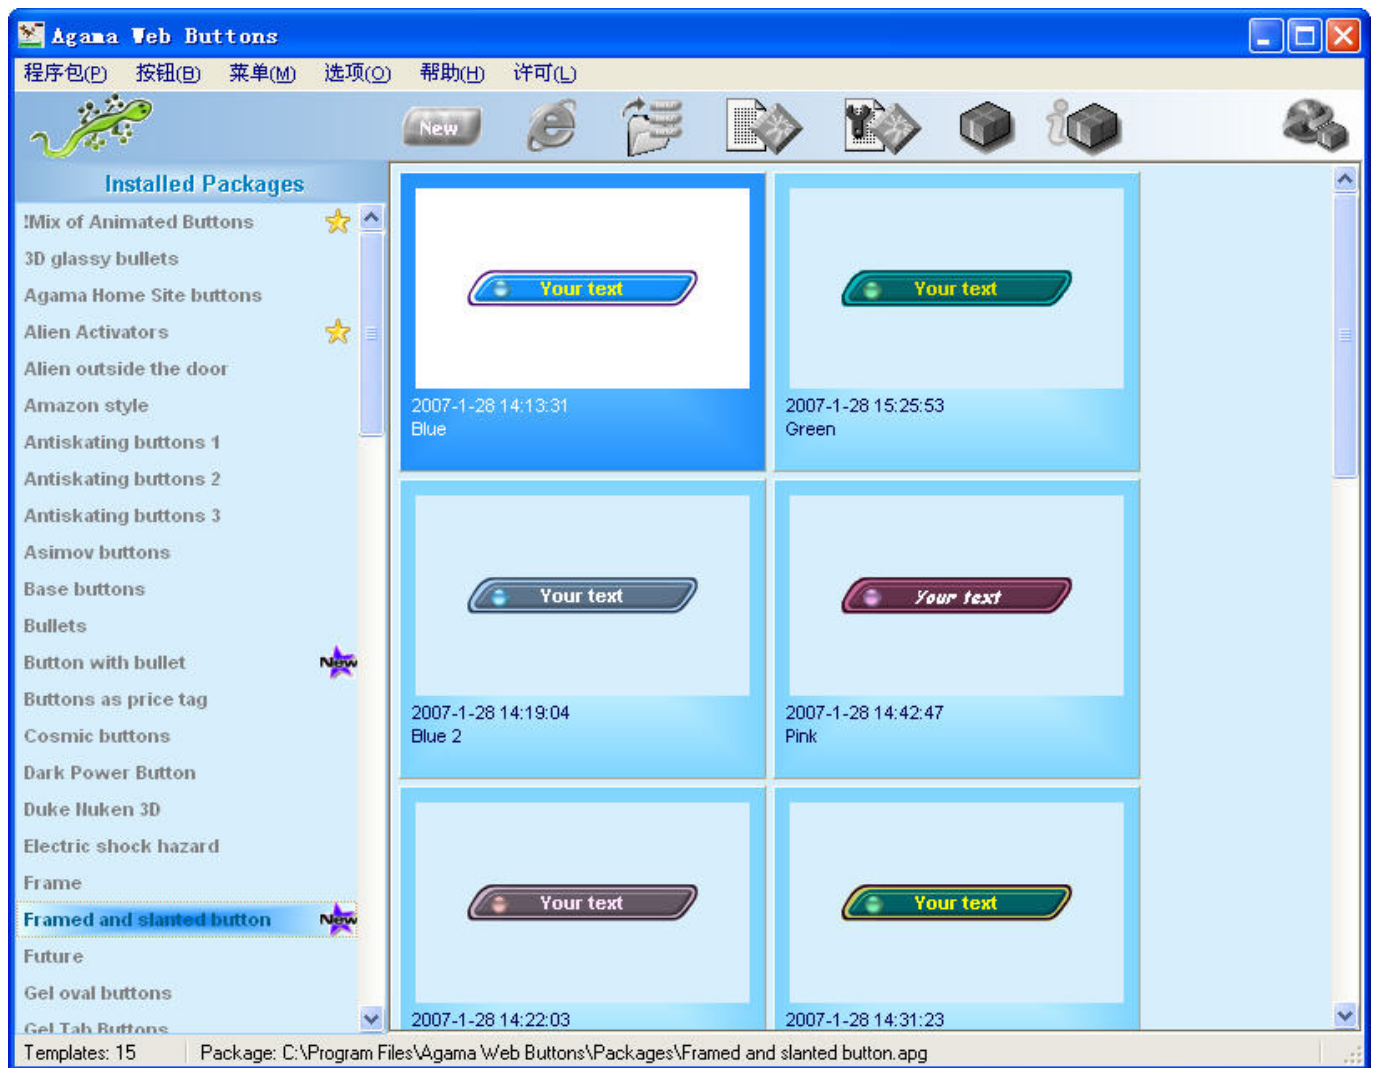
Agama Web Buttons

程序包(P) 按钮(B) 菜单(M) 选项(O) 帮助(H) 许可(L)

New

Installed Packages

!Mix of Animated Buttons
3D glassy bullets
Agama Home Site buttons
Alien Activators
Alien outside the door
Amazon style
Antiskating buttons 1
Antiskating buttons 2
Antiskating buttons 3
Asimov buttons
Base buttons
Bullets
Button with bullet New
Buttons as price tag
Cosmic buttons
Dark Power Button
Duke Nuken 3D
Electric shock hazard
Frame
Framed and slanted button New
Future
Gel oval buttons
Gel Tab Buttons

Your text
2007-1-28 14:13:31
Blue

Your text
2007-1-28 15:25:53
Green

Your text
2007-1-28 14:19:04
Blue 2

Your text
2007-1-28 14:42:47
Pink

Your text
2007-1-28 14:22:03

Your text
2007-1-28 14:31:23

Templates: 15
Package: C:\Program Files\Agama Web Buttons\Packages\Framed and slanted button.apg